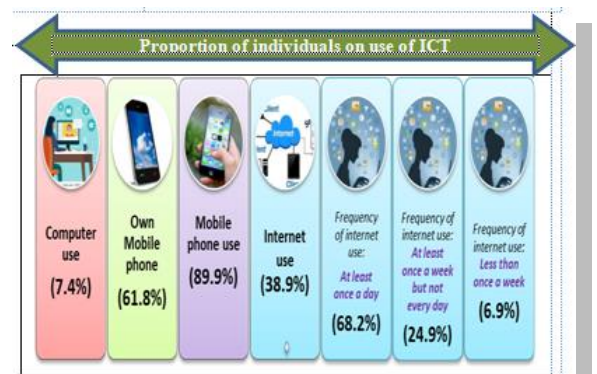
Proportion of individuals on use of ICT

Computer use (7.4%)

Own Mobile phone (61.8%)

Mobile phone use (89.9%)

Internet use (38.9%)

Frequency of internet use: At least once a day (68.2%)

Frequency of internet use: At least once a week but not every day (24.9%)

Frequency of internet use: Less than once a week (6.9%)